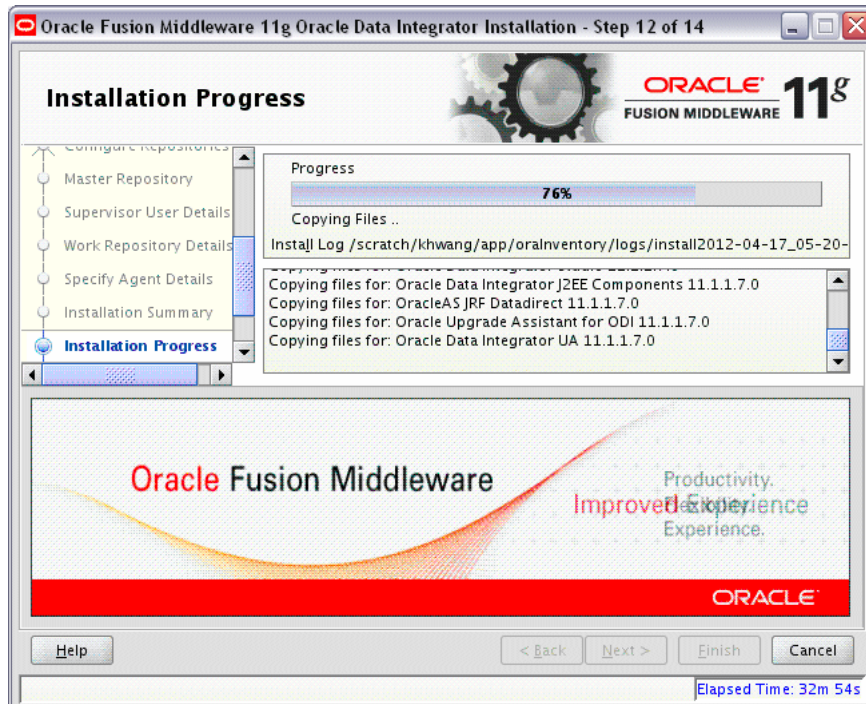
Oracle Fusion Middleware 11g Oracle Data Integrator Installation - Step 12 of 14

Installation Progress

ORACLE FUSION MIDDLEWARE $11^g$

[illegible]

Master Repository

Supervisor User Details

Work Repository Details

Specify Agent Details

Installation Summary

Installation Progress

Progress

76%

Copying Files ..

Install Log /scratch/khwang/app/oraInventory/logs/install2012-04-17_05-20-

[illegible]

Copying files for: Oracle Data Integrator J2EE Components 11.1.1.7.0

Copying files for: OracleAS JRF Datadirect 11.1.1.7.0

Copying files for: Oracle Upgrade Assistant for ODI 11.1.1.7.0

Copying files for: Oracle Data Integrator UA 11.1.1.7.0

Oracle Fusion Middleware

Productivity.

Improved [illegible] Experience

Experience.

ORACLE

Help

< Back

Next >

Finish

Cancel

Elapsed Time: 32m 54s